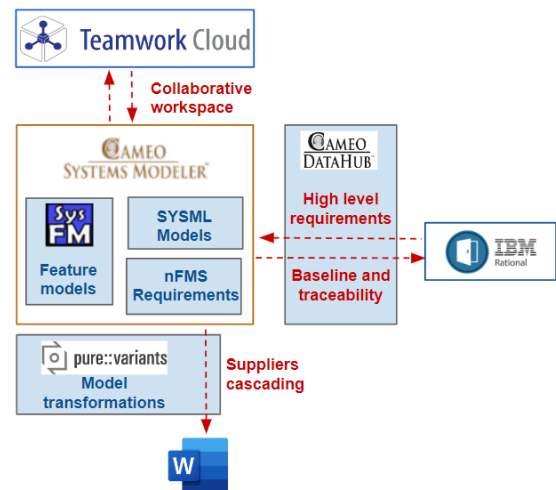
Teamwork Cloud

Collaborative workspace

CAMEO SYSTEMS MODELER

Sys FM

Feature models

SYSML Models

nFMS Requirements

CAMEO DATAHUB

High level requirements

Baseline and traceability

IBM Rational

pure::variants

Model transformations

Suppliers cascading

W